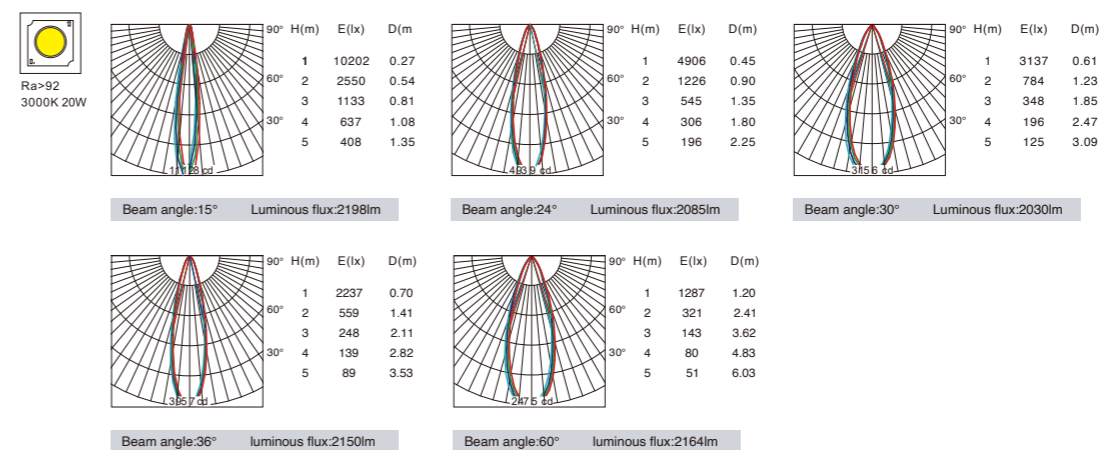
Ra>92
3000K 20W

90° 60° 30°
11028 cd

| H(m) | E(lx) | D(m |
|---|---|---|
| 1 | 10202 | 0.27 |
| 2 | 2550 | 0.54 |
| 3 | 1133 | 0.81 |
| 4 | 637 | 1.08 |
| 5 | 408 | 1.35 |

Beam angle:15° Luminous flux:2198lm

90° 60° 30°
4939 cd

| H(m) | E(lx) | D(m) |
|---|---|---|
| 1 | 4906 | 0.45 |
| 2 | 1226 | 0.90 |
| 3 | 545 | 1.35 |
| 4 | 306 | 1.80 |
| 5 | 196 | 2.25 |

Beam angle:24° Luminous flux:2085lm

90° 60° 30°
3156 cd

| H(m) | E(lx) | D(m) |
|---|---|---|
| 1 | 3137 | 0.61 |
| 2 | 784 | 1.23 |
| 3 | 348 | 1.85 |
| 4 | 196 | 2.47 |
| 5 | 125 | 3.09 |

Beam angle:30° Luminous flux:2030lm

90° 60° 30°
3357 cd

| H(m) | E(lx) | D(m) |
|---|---|---|
| 1 | 2237 | 0.70 |
| 2 | 559 | 1.41 |
| 3 | 248 | 2.11 |
| 4 | 139 | 2.82 |
| 5 | 89 | 3.53 |

Beam angle:36° luminous flux:2150lm

90° 60° 30°
2475 cd

| H(m) | E(lx) | D(m) |
|---|---|---|
| 1 | 1287 | 1.20 |
| 2 | 321 | 2.41 |
| 3 | 143 | 3.62 |
| 4 | 80 | 4.83 |
| 5 | 51 | 6.03 |

Beam angle:60° luminous flux:2164lm